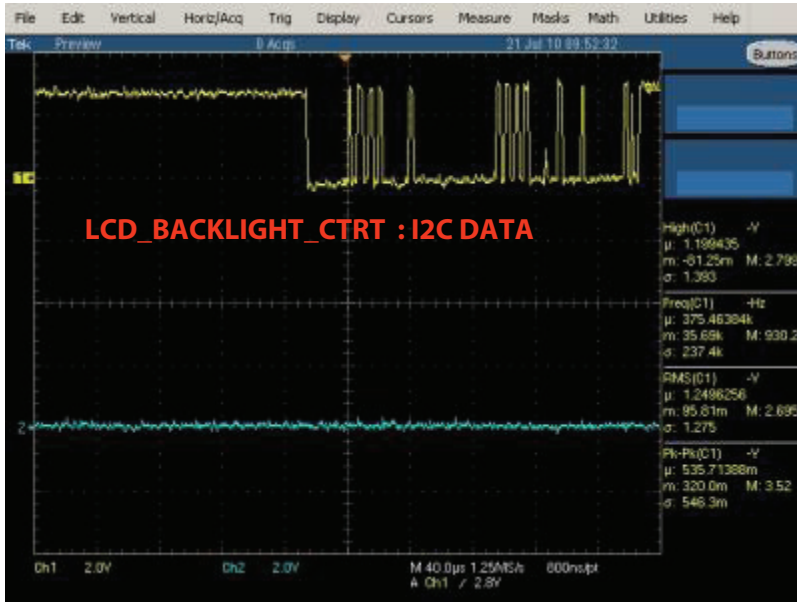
File Edit Vertical Horiz/Acq Trig Display Cursors Measure Masks Math Utilities Help

Tek Preview 0 Acqs 21 Jul 10 09:52:32

Buttons

1

LCD_BACKLIGHT_CTRT : I2C DATA

High(C1) -Y
µ: 1.199435
m: -81.25m M: 2.799
σ: 1.393

Freq(C1) -Hz
µ: 375.46384k
m: 35.69k M: 930.2
σ: 237.4k

RMS(C1) -Y
µ: 1.2496256
m: 95.81m M: 2.695
σ: 1.275

Pk-Pk(C1) -Y
µ: 535.71388m
m: 320.0m M: 3.52
σ: 546.3m

2

Ch1 2.0V Ch2 2.0V M 40.0µs 1.25MS/s 800ns/pt
A Ch1 / 2.8V